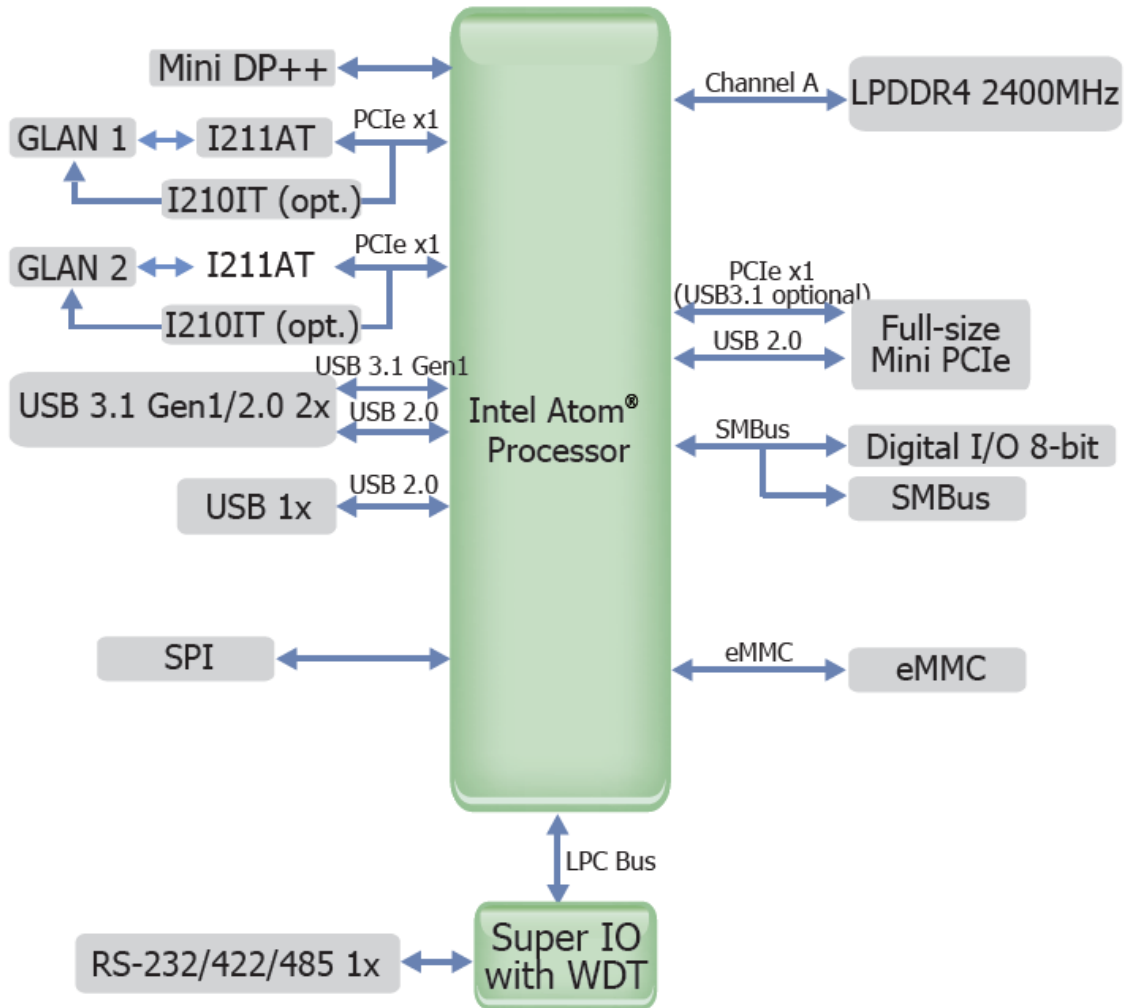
Mini DP++

GLAN 1

I211AT

PCIe x1

I210IT (opt.)

GLAN 2

I211AT

PCIe x1

I210IT (opt.)

USB 3.1 Gen1

USB 3.1 Gen1/2.0 2x

USB 2.0

USB 1x

USB 2.0

SPI

Intel Atom®
Processor

Channel A

LPDDR4 2400MHz

PCIe x1
(USB3.1 optional)

USB 2.0

Full-size
Mini PCIe

SMBus

Digital I/O 8-bit

SMBus

eMMC

eMMC

LPC Bus

RS-232/422/485 1x

Super IO
with WDT